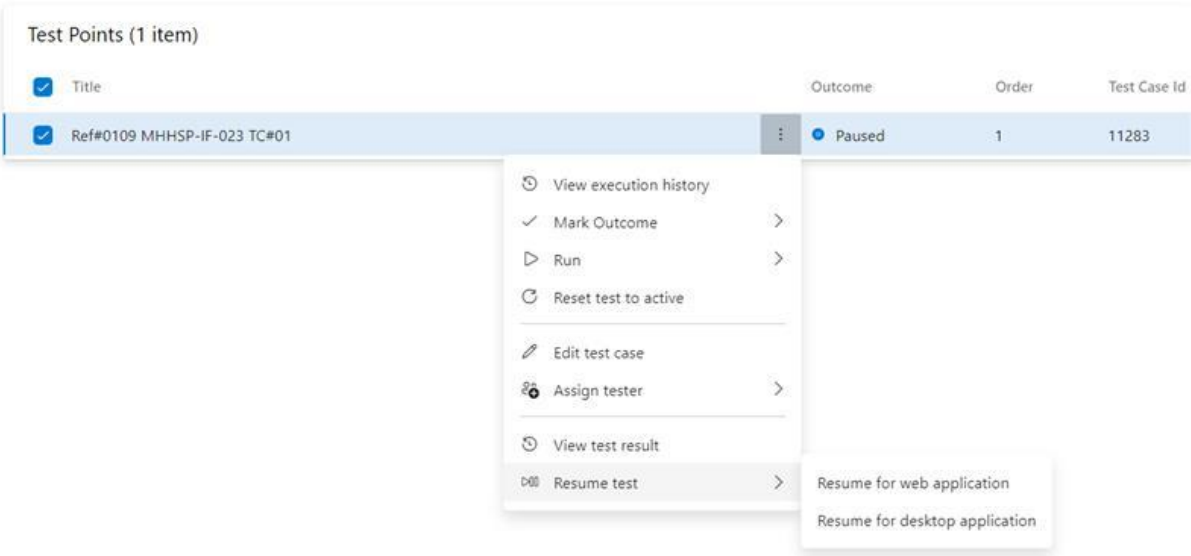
Test Points (1 item)

| Title | Outcome | Order | Test Case Id |
|---|---|---|---|
| Ref#0109 MHHSP-IF-023 TC#01 | Paused | 1 | 11283 |

View execution history
Mark Outcome
Run
Reset test to active
Edit test case
Assign tester
View test result
Resume test

Resume for web application
Resume for desktop application